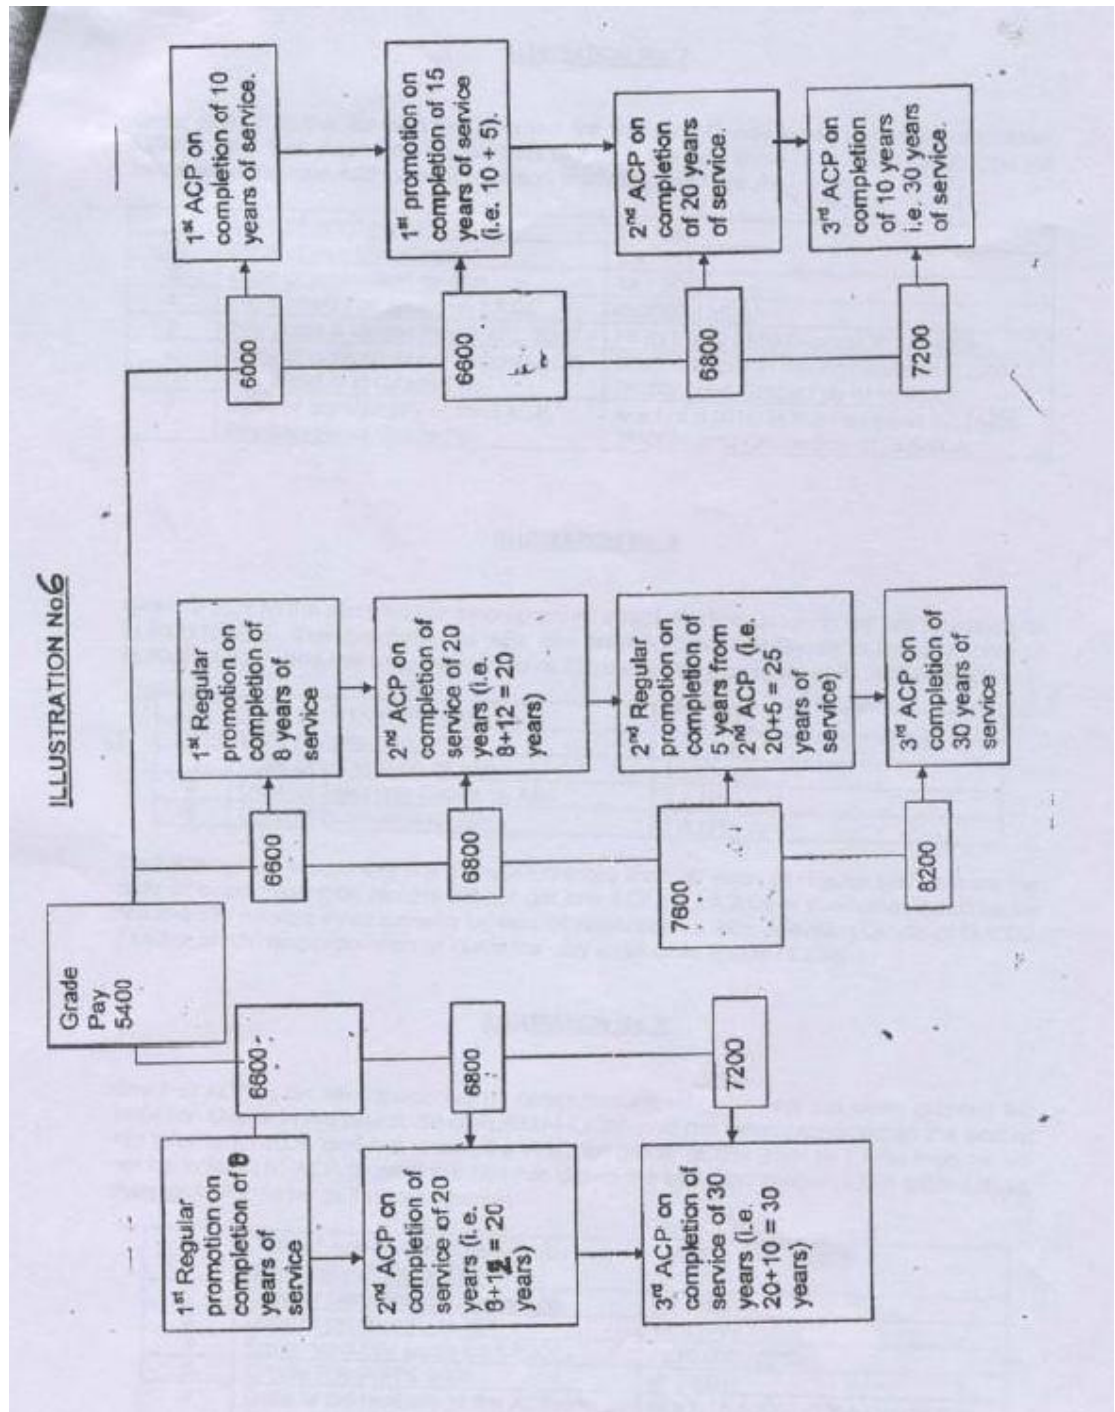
ILLUSTRATION No6

Grade Pay 5400

6000

1st ACP on completion of 10 years of service.

6600

1st promotion on completion of 15 years of service (i.e. 10 + 5).

6800

2nd ACP on completion of 20 years of service.

7200

3rd ACP on completion of 10 years i.e. 30 years of service.

6600

1st Regular promotion on completion of 8 years of service

6800

2nd ACP on completion of service of 20 years (i.e. 8+12 = 20 years)

7600

2nd Regular promotion on completion of 5 years from 2nd ACP (i.e. 20+5 = 25 years of service)

8200

3rd ACP on completion of 30 years of service

6600

1st Regular promotion on completion of 8 years of service

6800

2nd ACP on completion of service of 20 years (i.e. 8+12 = 20 years)

7200

3rd ACP on completion of service of 30 years (i.e. 20+10 = 30 years)